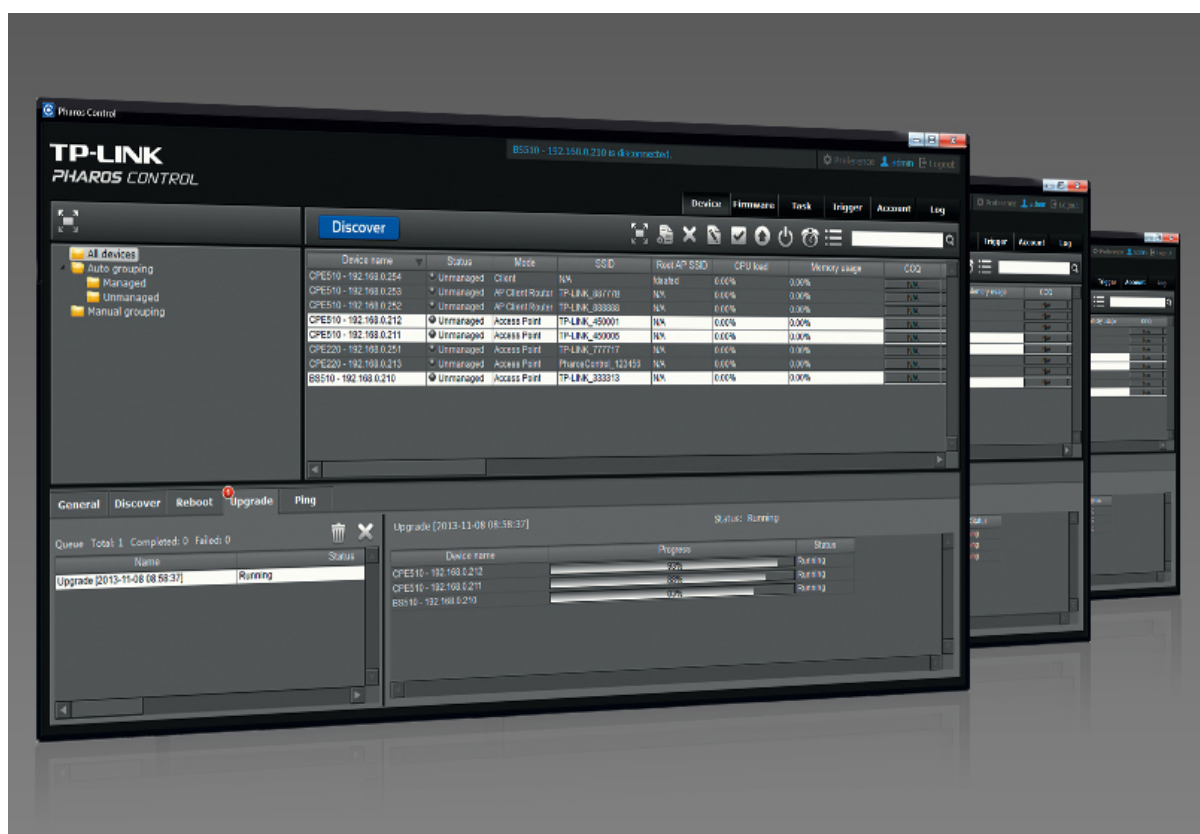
Pharos Control

TP-LINK
PHAROS CONTROL

BS510 - 192.168.0.210 is disconnected.

Preference admin Logout

Device Firmware Task Trigger Account Log

Discover

All devices
Auto grouping
Managed
Unmanaged
Manual grouping

| Device name | Status | Mode | SSID | Root AP SSID | CPU load | Memory usage | CCQ |
|---|---|---|---|---|---|---|---|
| CPE510 - 192.168.0.254 | Unmanaged | Client | N/A | N/A | 0.00% | 0.00% | N/A |
| CPE510 - 192.168.0.253 | Unmanaged | AP Client Router | TP-LINK_887778 | N/A | 0.00% | 0.00% | N/A |
| CPE510 - 192.168.0.252 | Unmanaged | AP Client Router | TP-LINK_888888 | N/A | 0.00% | 0.00% | N/A |
| CPE510 - 192.168.0.212 | Unmanaged | Access Point | TP-LINK_450001 | N/A | 0.00% | 0.00% | N/A |
| CPE510 - 192.168.0.211 | Unmanaged | Access Point | TP-LINK_450005 | N/A | 0.00% | 0.00% | N/A |
| CPE220 - 192.168.0.251 | Unmanaged | Access Point | TP-LINK_777717 | N/A | 0.00% | 0.00% | N/A |
| CPE220 - 192.168.0.213 | Unmanaged | Access Point | PharosControl_123459 | N/A | 0.00% | 0.00% | N/A |
| BS510 - 192.168.0.210 | Unmanaged | Access Point | TP-LINK_333313 | N/A | 0.00% | 0.00% | N/A |

General Discover Reboot Upgrade Ping

Queue Total: 1 Completed: 0 Failed: 0

| Name | Status |
|---|---|
| Upgrade [2013-11-08 08:58:37] | Running |

Upgrade [2013-11-08 08:58:37]
Status: Running

| Device name | Progress | Status |
|---|---|---|
| CPE510 - 192.168.0.212 | 93% | Running |
| CPE510 - 192.168.0.211 | 88% | Running |
| BS510 - 192.168.0.210 | 80% | Running |

Preference admin Logout
Trigger Account Log
Memory usage CCQ
Status